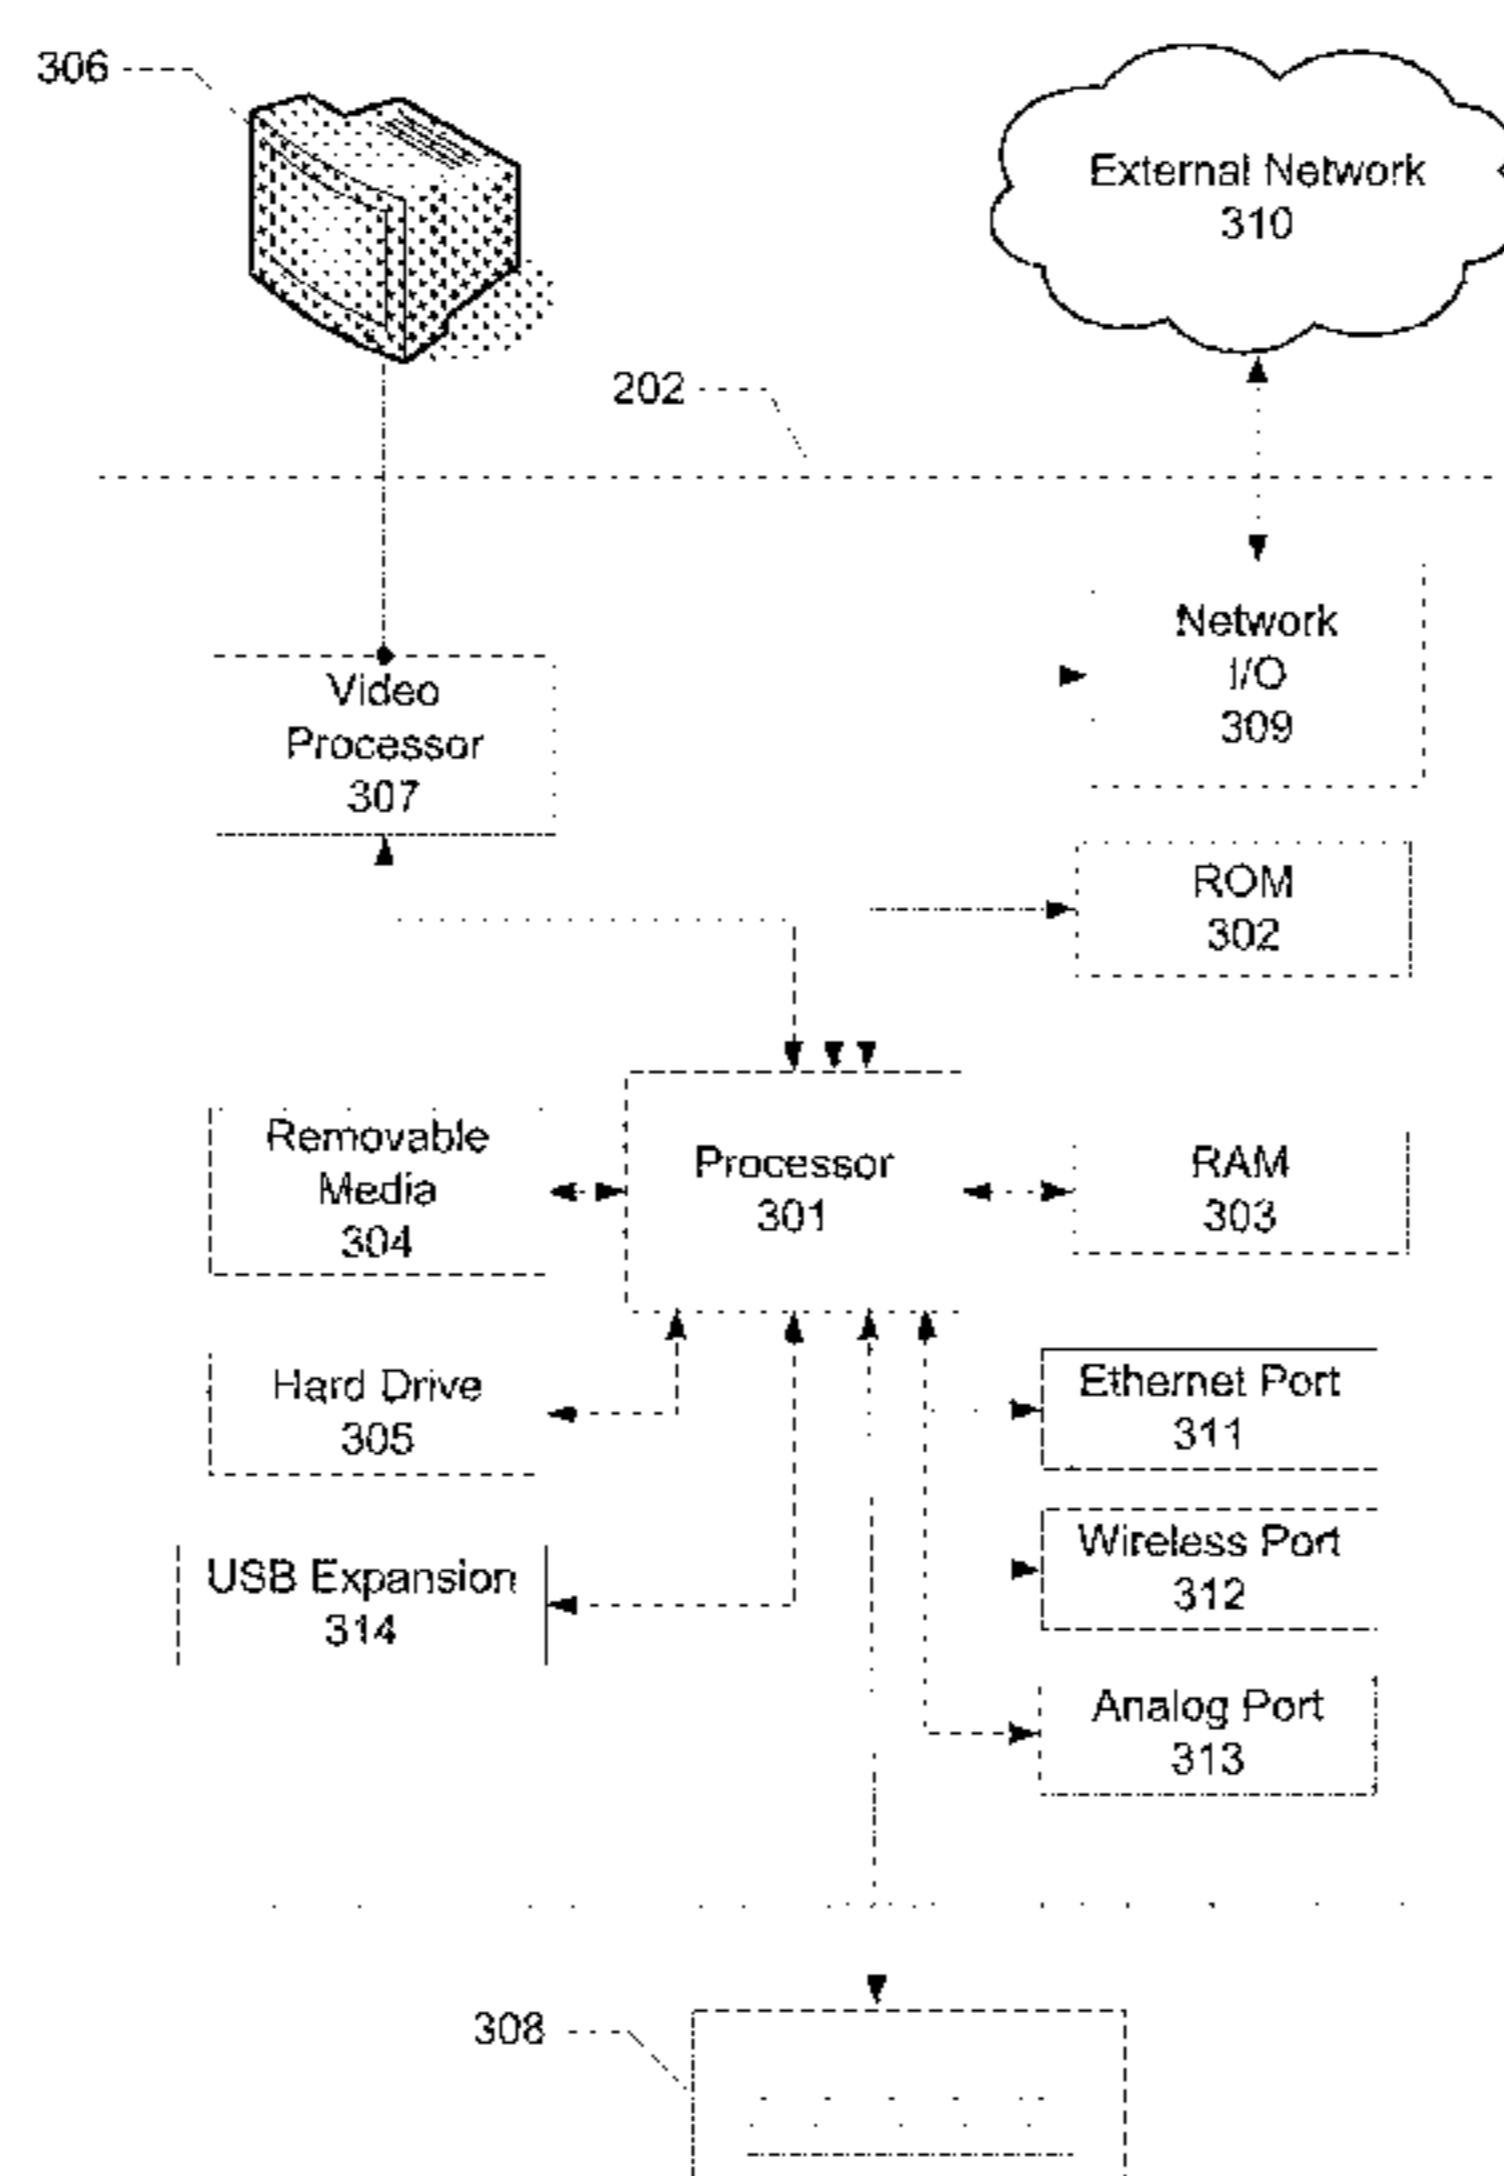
306

External Network
310

202

Network
I/O
309

Video
Processor
307

ROM
302

Removable
Media
304

Processor
301

RAM
303

Hard Drive
305

Ethernet Port
311

USB Expansion
314

Wireless Port
312

Analog Port
313

308